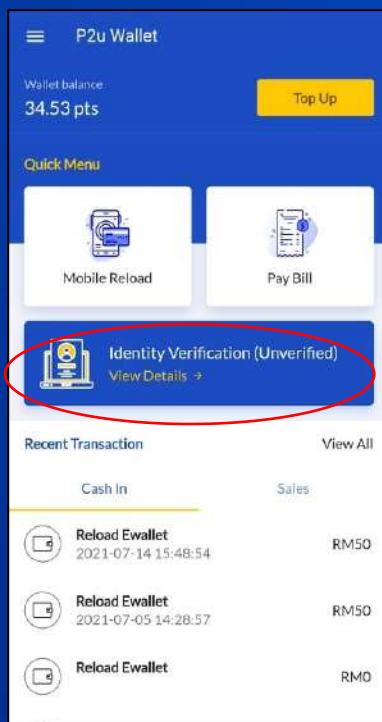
P2u Wallet

Wallet balance
34.53 pts

Top Up

Quick Menu

Mobile Reload

Pay Bill

Identity Verification (Unverified)
View Details →

Recent Transaction

View All

Cash In

Sales

Reload Ewallet
2021-07-14 15:48:54

RM50

Reload Ewallet
2021-07-05 14:28:57

RM50

Reload Ewallet

RM0